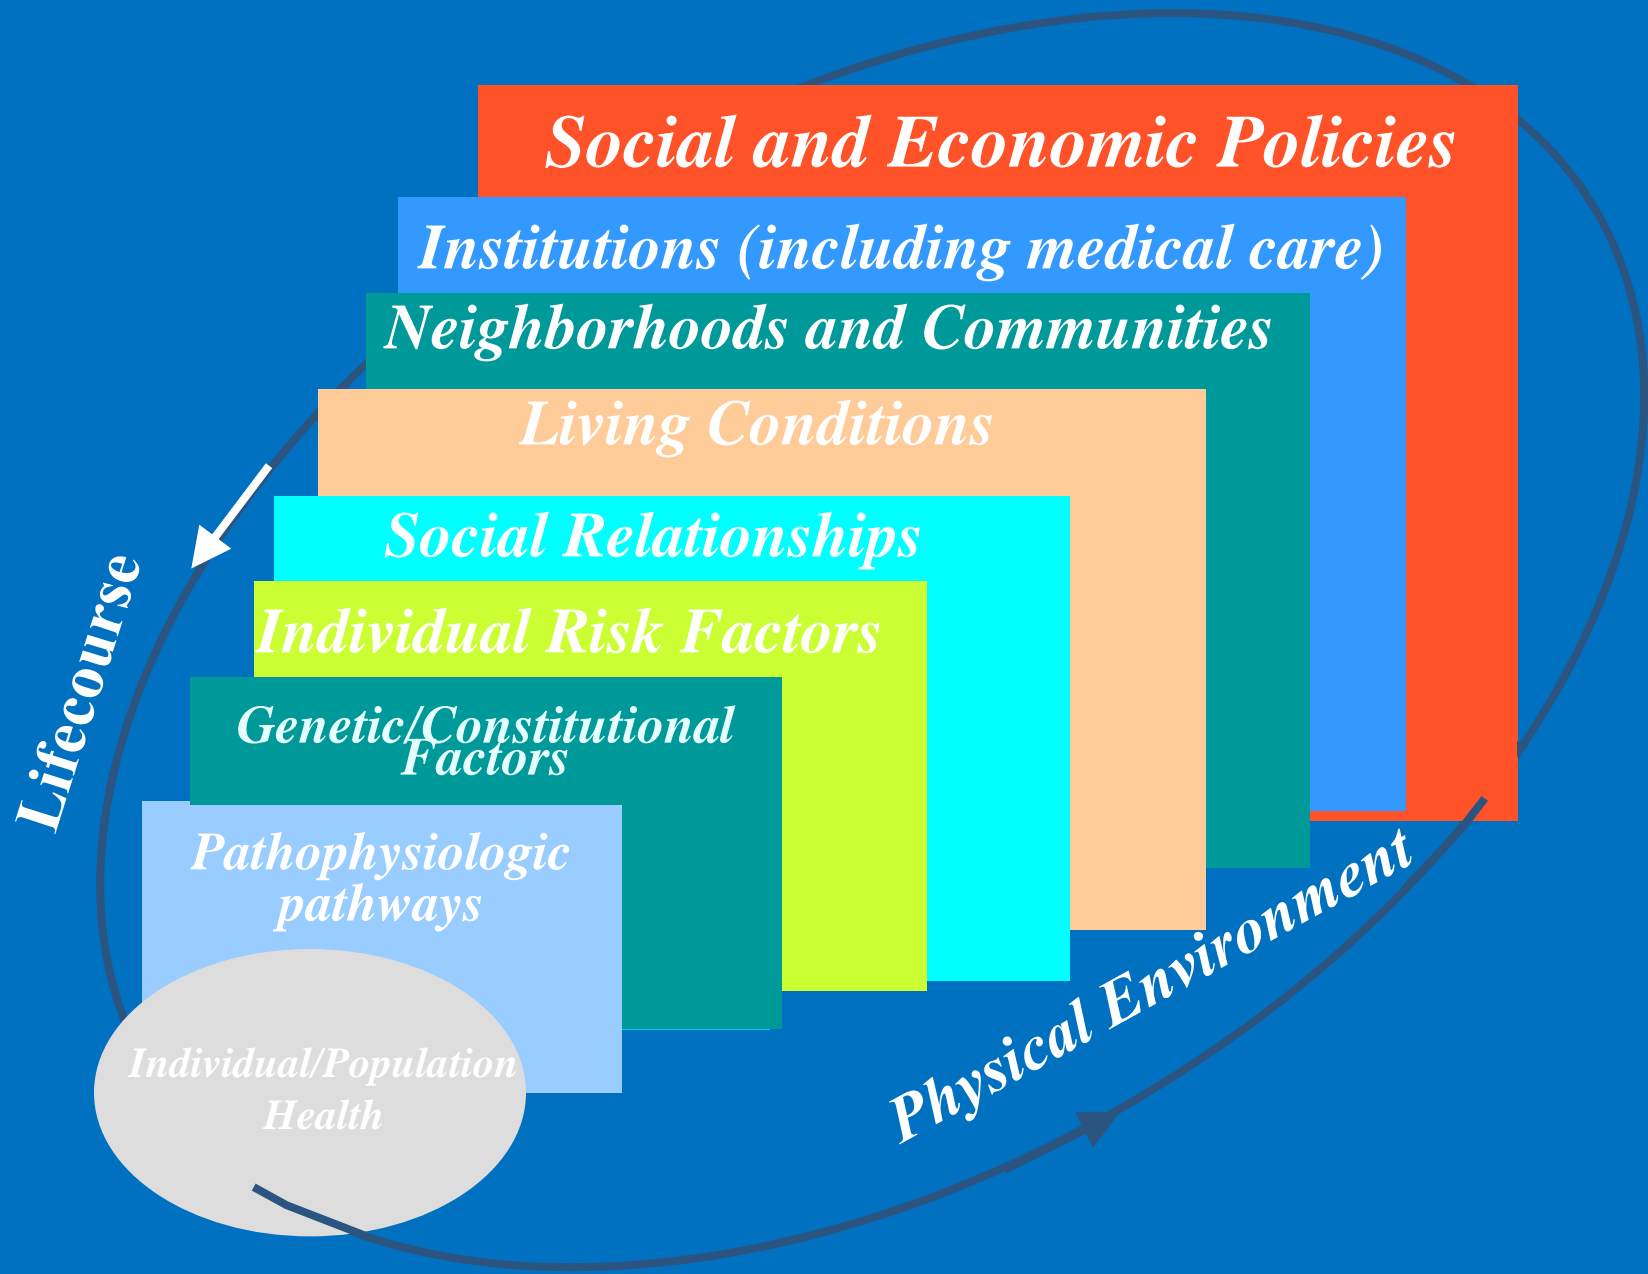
Social and Economic Policies

Institutions (including medical care)

Neighborhoods and Communities

Living Conditions

Social Relationships

Individual Risk Factors

Genetic/Constitutional Factors

Pathophysiologic pathways

Individual/Population Health

Lifecourse

Physical Environment